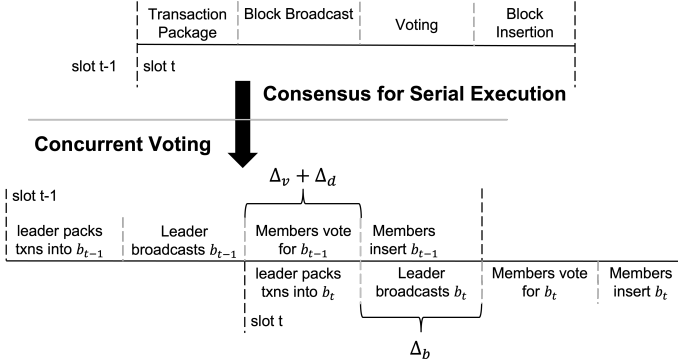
Transaction Package

Block Broadcast

Voting

Block Insertion

slot t-1

slot t

Consensus for Serial Execution

Concurrent Voting

$\Delta_v + \Delta_d$

slot t-1

leader packs txns into $b_{t-1}$

Leader broadcasts $b_{t-1}$

Members vote for $b_{t-1}$

Members insert $b_{t-1}$

leader packs txns into $b_t$

Leader broadcasts $b_t$

Members vote for $b_t$

Members insert $b_t$

slot t

$\Delta_b$